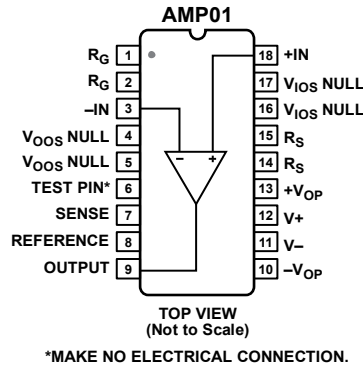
AMP01

$R_G$ 1
$R_G$ 2
–IN 3
$V_{OOS}$ NULL 4
$V_{OOS}$ NULL 5
TEST PIN* 6
SENSE 7
REFERENCE 8
OUTPUT 9

18 +IN
17 $V_{IOS}$ NULL
16 $V_{IOS}$ NULL
15 $R_S$
14 $R_S$
13 $+V_{OP}$
12 V+
11 V–
10 $–V_{OP}$

–
+

TOP VIEW
(Not to Scale)

*MAKE NO ELECTRICAL CONNECTION.